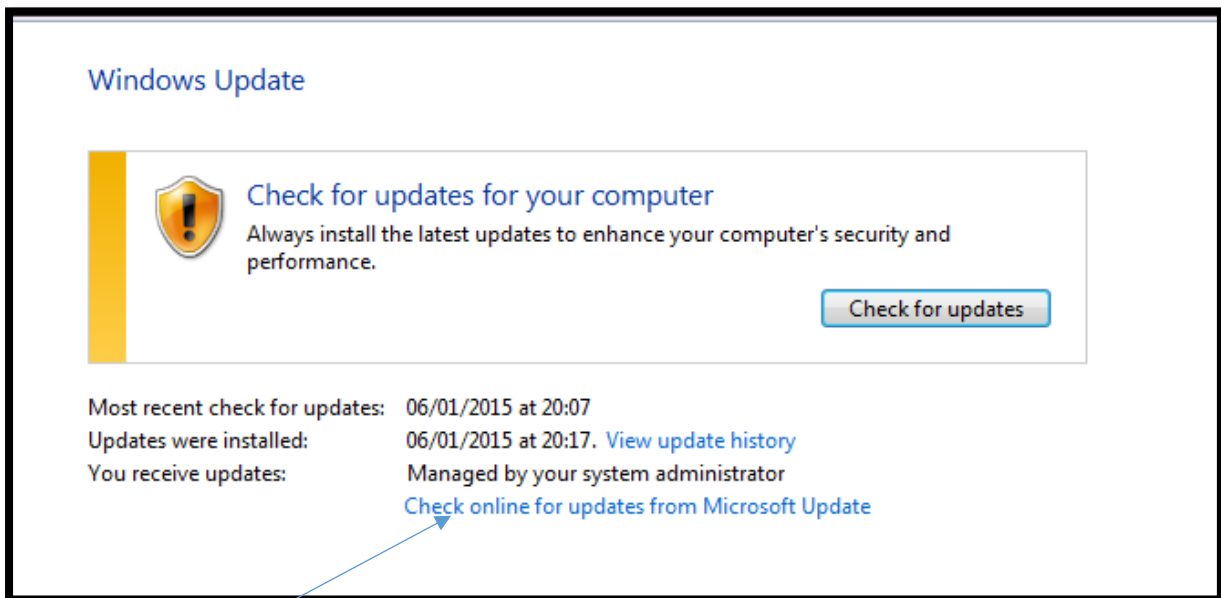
Windows Update

Check for updates for your computer

Always install the latest updates to enhance your computer's security and performance.

Check for updates

| | |
|---|---|
| Most recent check for updates: | 06/01/2015 at 20:07 |
| Updates were installed: | 06/01/2015 at 20:17. View update history |
| You receive updates: | Managed by your system administrator |
| | Check online for updates from Microsoft Update |